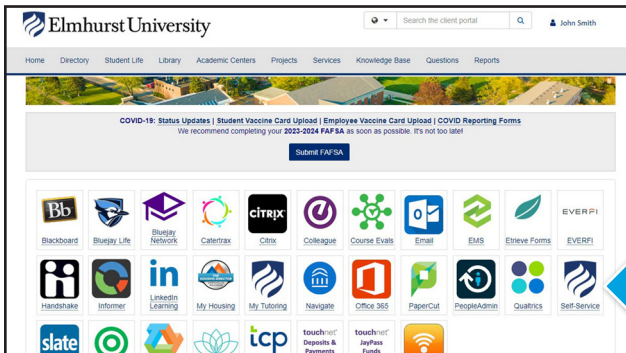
Elmhurst University

Search the client portal

John Smith

Home Directory Student Life Library Academic Centers Projects Services Knowledge Base Questions Reports

COVID-19: Status Updates | Student Vaccine Card Upload | Employee Vaccine Card Upload | COVID Reporting Forms

We recommend completing your 2023-2024 FAFSA as soon as possible. It's not too late!

Submit FAFSA

Bb Blackboard

Bluejay Life

Bluejay Network

Catertrax

CITRIX Citrix

Colleague

Course Evals

Email

EMS

Etrieve Forms

EVERFI EVERFI

Handshake

Informer

in LinkedIn Learning

My Housing

My Tutoring

Navigate

Office 365

PaperCut

PeopleAdmin

Qualtrics

Self-Service

slate

tcp

touchnet Deposits & Payments

touchnet JayPass Funds